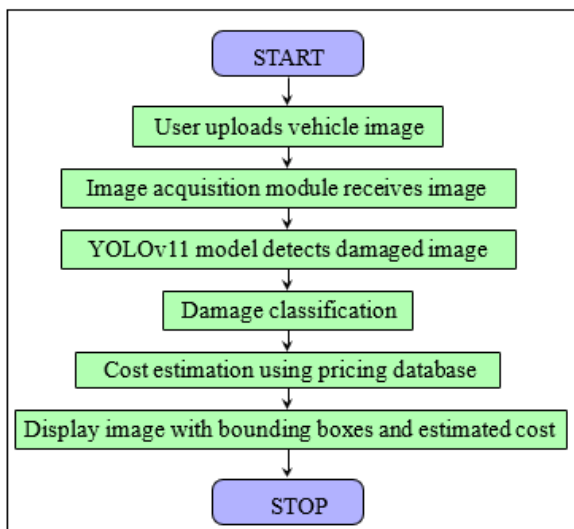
START

User uploads vehicle image

Image acquisition module receives image

YOLOv11 model detects damaged image

Damage classification

Cost estimation using pricing database

Display image with bounding boxes and estimated cost

STOP